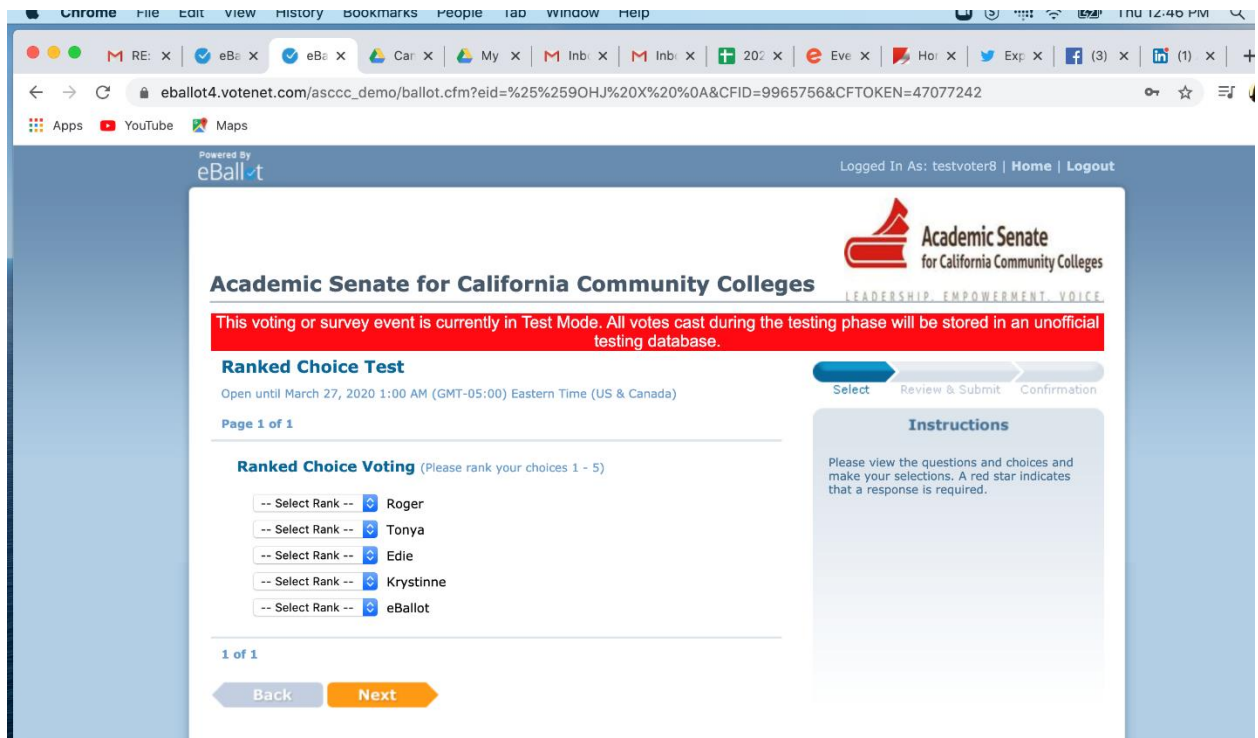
Chrome File Edit View History Bookmarks People Tab Window Help

Thu 12:46 PM

RE: × | eBa × | eBa × | Car × | My × | Inb × | Inb × | 202 × | Eve × | Hor × | Exp × | (3) × | (1) ×

eballot4.votenet.com/asccc_demo/ballot.cfm?eid=%25%259OHJ%20X%20%0A&CFID=9965756&CFTOKEN=47077242

Apps YouTube Maps

Powered By eBallot

Logged In As: testvoter8 | Home | Logout

Academic Senate for California Community Colleges

LEADERSHIP. EMPOWERMENT. VOICE.

Academic Senate for California Community Colleges

This voting or survey event is currently in Test Mode. All votes cast during the testing phase will be stored in an unofficial testing database.

Ranked Choice Test

Open until March 27, 2020 1:00 AM (GMT-05:00) Eastern Time (US & Canada)

Select Review & Submit Confirmation

Page 1 of 1

Instructions

Please view the questions and choices and make your selections. A red star indicates that a response is required.

Ranked Choice Voting (Please rank your choices 1 - 5)

-- Select Rank -- Roger
-- Select Rank -- Tonya
-- Select Rank -- Edie
-- Select Rank -- Krystinne
-- Select Rank -- eBallot

1 of 1

Back Next